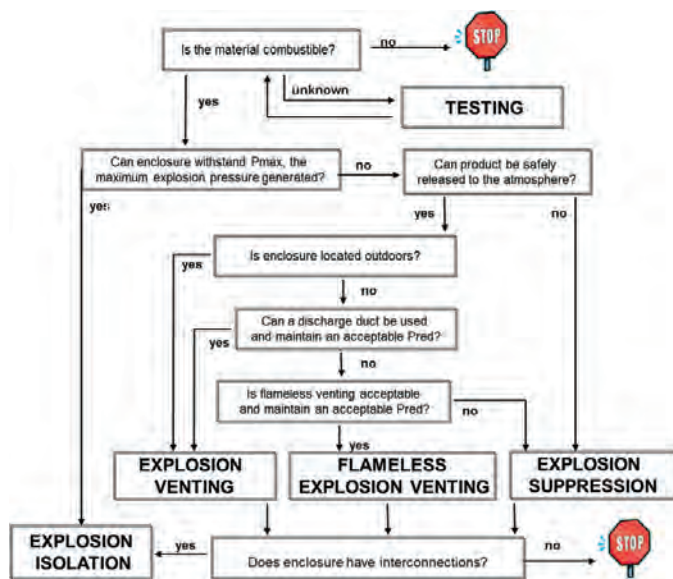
Is the material combustible?

no

STOP

unknown

yes

TESTING

Can enclosure withstand Pmax, the maximum explosion pressure generated?

no

Can product be safely released to the atmosphere?

yes

yes

no

Is enclosure located outdoors?

yes

no

Can a discharge duct be used and maintain an acceptable Pred?

yes

no

Is flameless venting acceptable and maintain an acceptable Pred?

no

yes

EXPLOSION VENTING

FLAMELESS EXPLOSION VENTING

EXPLOSION SUPPRESSION

EXPLOSION ISOLATION

yes

Does enclosure have interconnections?

no

STOP